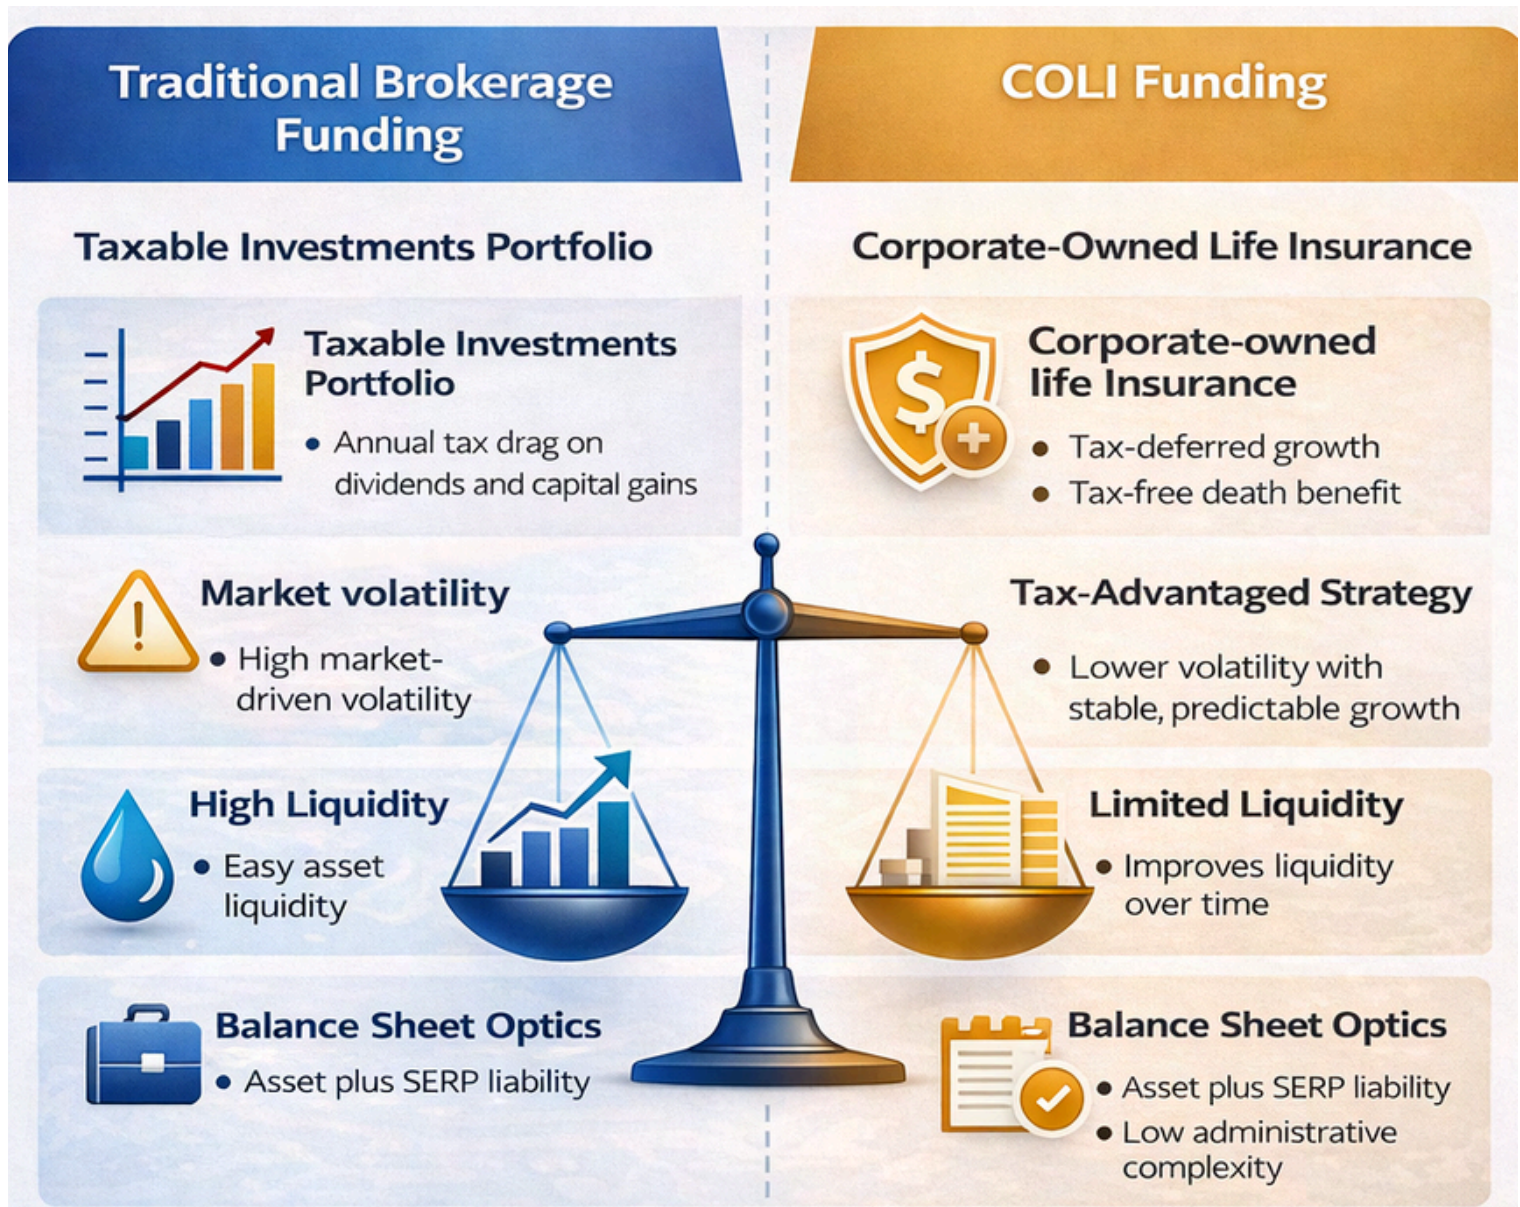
Traditional Brokerage Funding

Taxable Investments Portfolio

Taxable Investments Portfolio

• Annual tax drag on dividends and capital gains

Market volatility

• High market-driven volatility

High Liquidity

• Easy asset liquidity

Balance Sheet Optics

• Asset plus SERP liability

COLI Funding

Corporate-Owned Life Insurance

Corporate-owned life Insurance

• Tax-deferred growth
• Tax-free death benefit

Tax-Advantaged Strategy

• Lower volatility with stable, predictable growth

Limited Liquidity

• Improves liquidity over time

Balance Sheet Optics

• Asset plus SERP liability
• Low administrative complexity